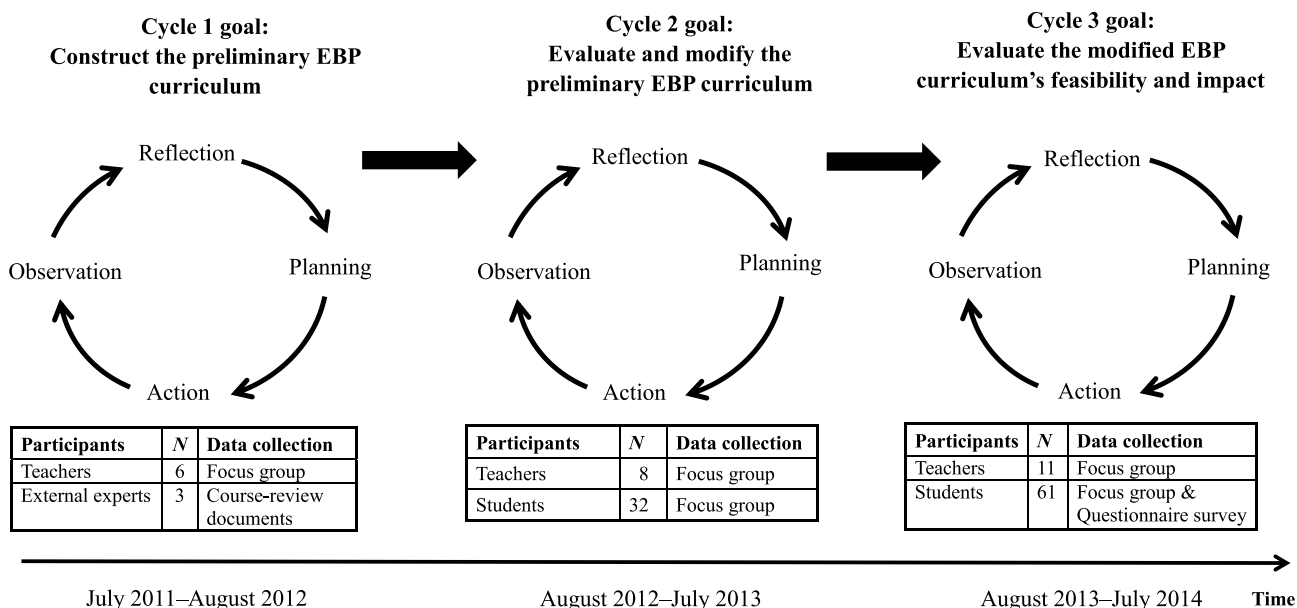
Cycle 1 goal:
Construct the preliminary EBP curriculum

Reflection

Planning

Action

Observation

| Participants | $N$ | Data collection |
|---|---|---|
| Teachers | 6 | Focus group |
| External experts | 3 | Course-review documents |

July 2011–August 2012

Cycle 2 goal:
Evaluate and modify the preliminary EBP curriculum

Reflection

Planning

Action

Observation

| Participants | $N$ | Data collection |
|---|---|---|
| Teachers | 8 | Focus group |
| Students | 32 | Focus group |

August 2012–July 2013

Cycle 3 goal:
Evaluate the modified EBP curriculum's feasibility and impact

Reflection

Planning

Action

Observation

| Participants | $N$ | Data collection |
|---|---|---|
| Teachers | 11 | Focus group |
| Students | 61 | Focus group & Questionnaire survey |

August 2013–July 2014

Time